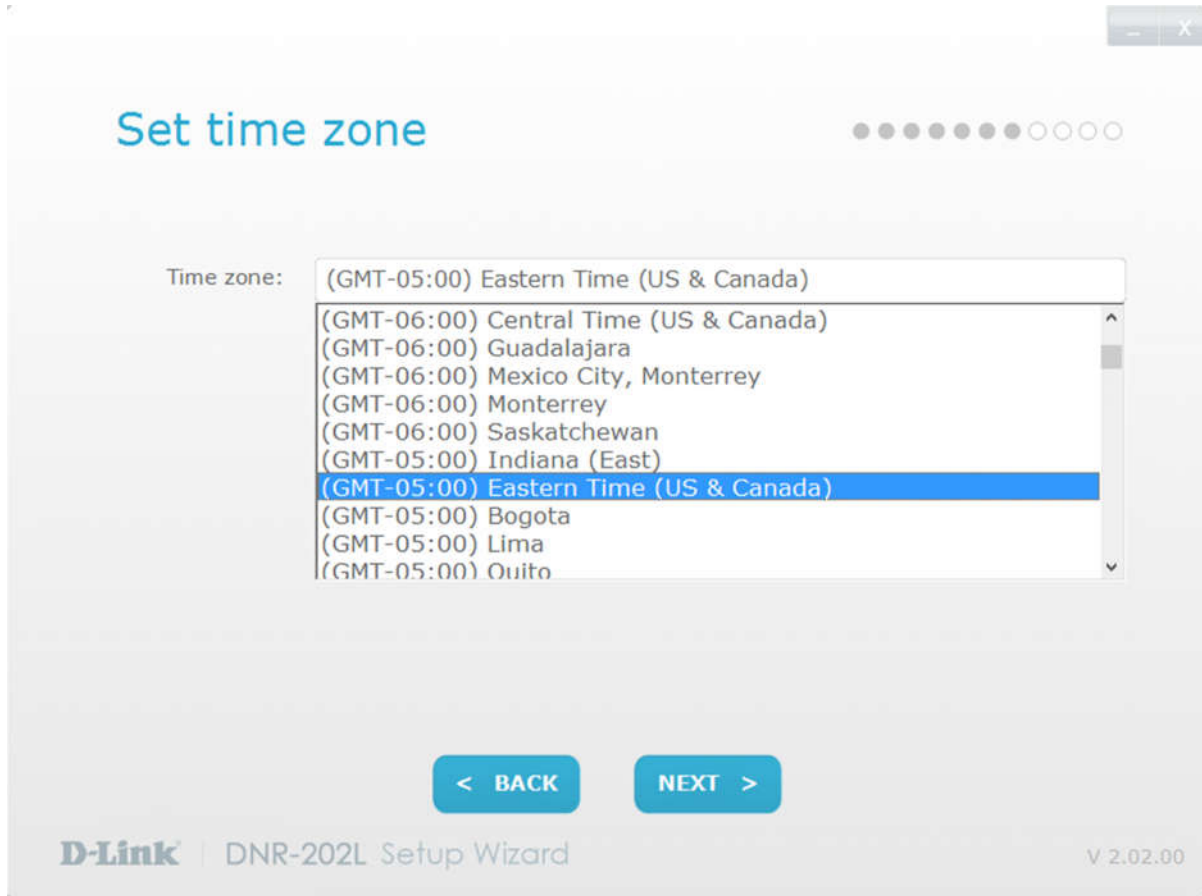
_ X

Set time zone

Time zone: (GMT-05:00) Eastern Time (US & Canada)

(GMT-06:00) Central Time (US & Canada)
(GMT-06:00) Guadalajara
(GMT-06:00) Mexico City, Monterrey
(GMT-06:00) Monterrey
(GMT-06:00) Saskatchewan
(GMT-05:00) Indiana (East)
(GMT-05:00) Eastern Time (US & Canada)
(GMT-05:00) Bogota
(GMT-05:00) Lima
(GMT-05:00) Quito

< BACK NEXT >

D-Link | DNR-202L Setup Wizard

V 2.02.00